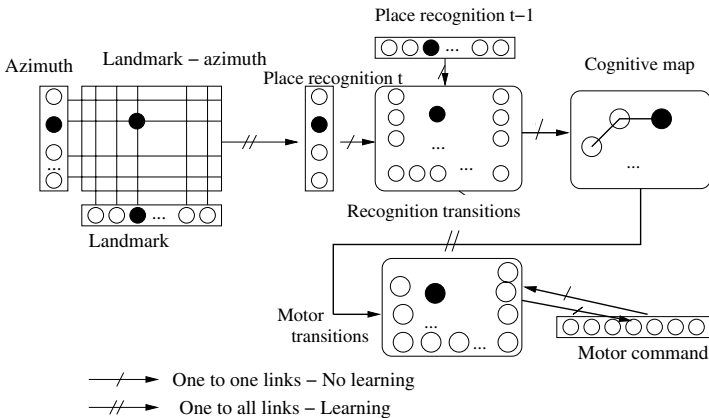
Place recognition t−1

Azimuth

Landmark − azimuth

Place recognition t

Cognitive map

...

...

...

...

...

Recognition transitions

Landmark

Motor transitions

...

...

Motor command

One to one links − No learning

One to all links − Learning